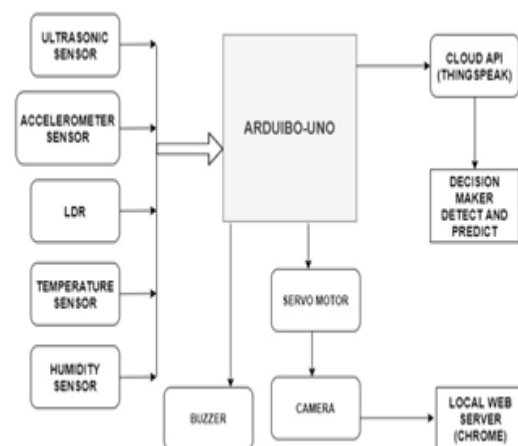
ULTRASONIC SENSOR

ACCELEROMETER SENSOR

LDR

TEMPERATURE SENSOR

HUMIDITY SENSOR

ARDUIBO-UNO

CLOUD API (THINGSPEAK)

DECISION MAKER DETECT AND PREDICT

SERVO MOTOR

BUZZER

CAMERA

LOCAL WEB SERVER (CHROME)